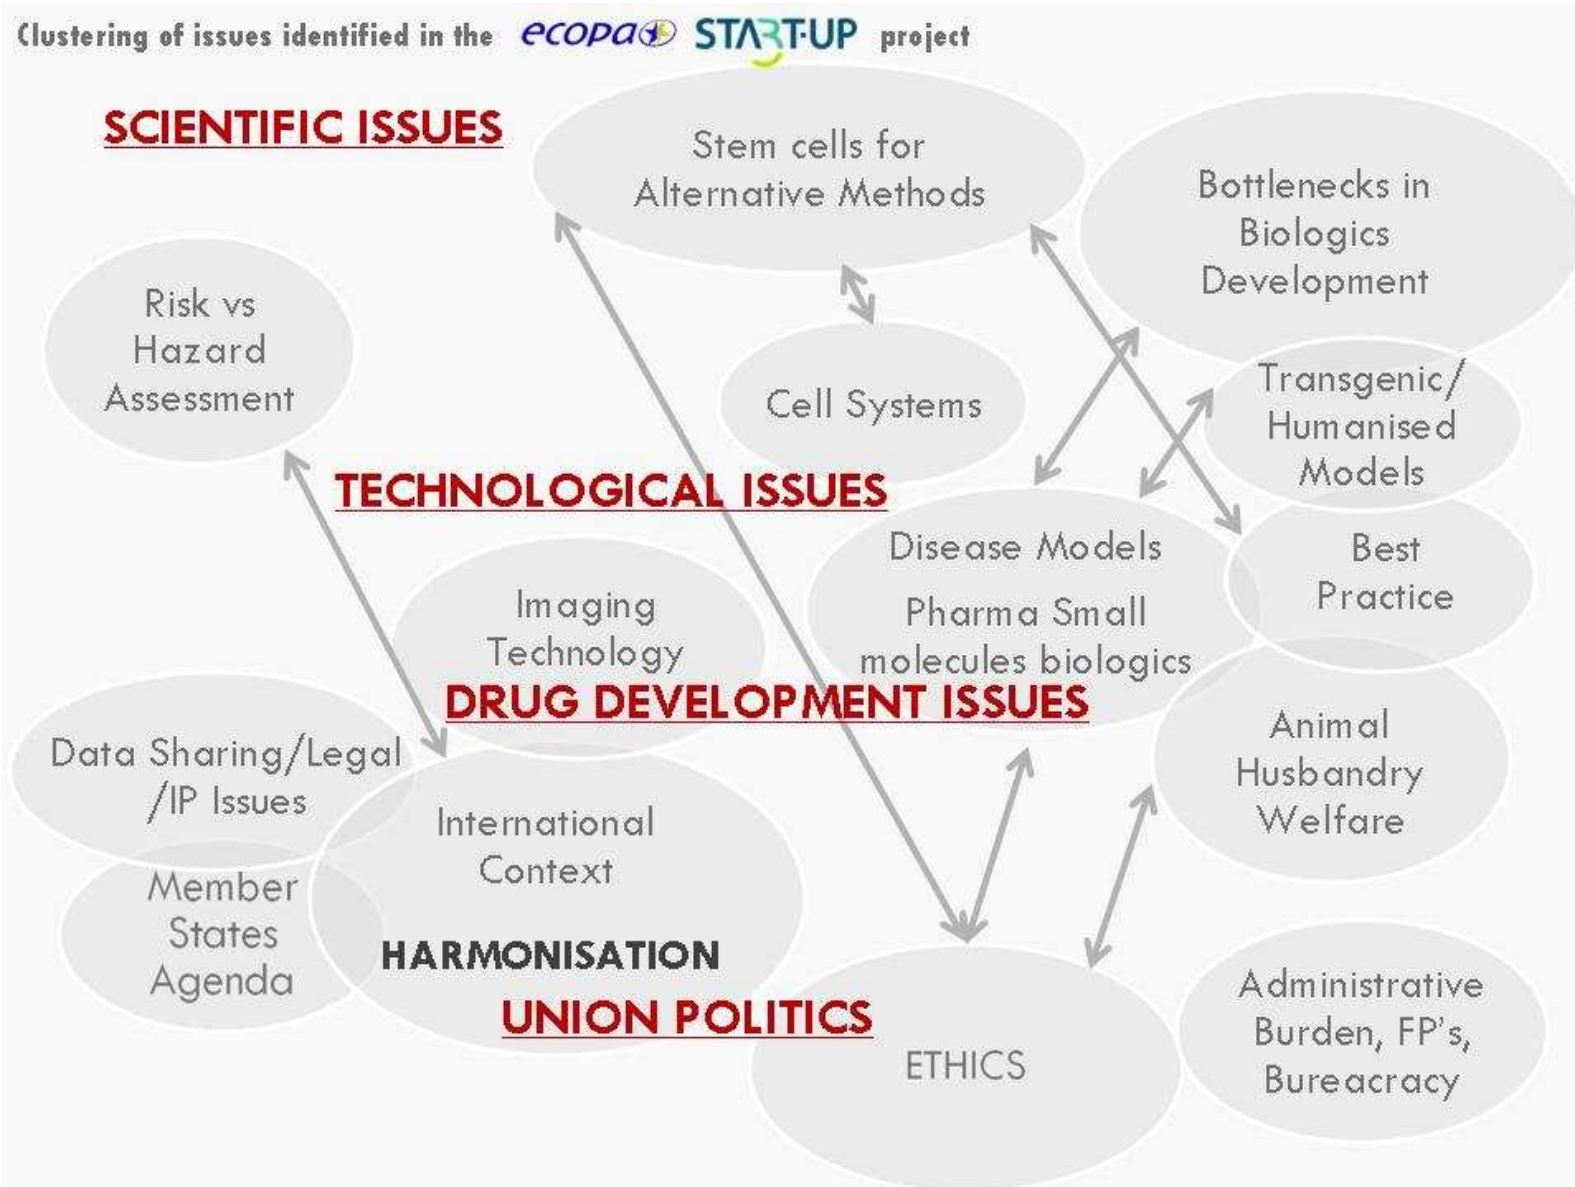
Clustering of issues identified in the ecopa START-UP project

SCIENTIFIC ISSUES

Stem cells for Alternative Methods

Bottlenecks in Biologics Development

Risk vs Hazard Assessment

Cell Systems

Transgenic/ Humanised Models

TECHNOLOGICAL ISSUES

Disease Models

Pharma Small molecules biologics

Best Practice

Imaging Technology

DRUG DEVELOPMENT ISSUES

Animal Husbandry Welfare

Data Sharing/Legal /IP Issues

International Context

Member States Agenda

HARMONISATION

UNION POLITICS

ETHICS

Administrative Burden, FP's, Bureacracy